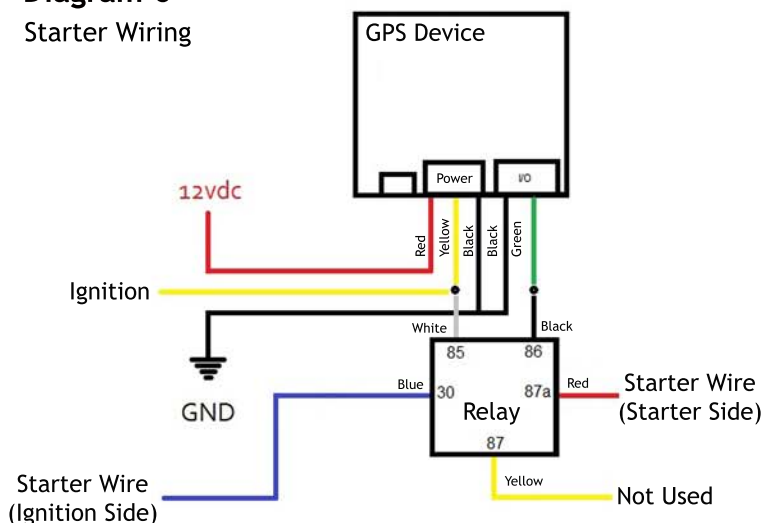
Diagram C

Starter Wiring

GPS Device

Power

I/O

12vdc

Red

Yellow

Black

Black

Green

Ignition

White

Black

85

86

Blue

30

87a

Red

Starter Wire (Starter Side)

GND

Relay

87

Yellow

Not Used

Starter Wire (Ignition Side)